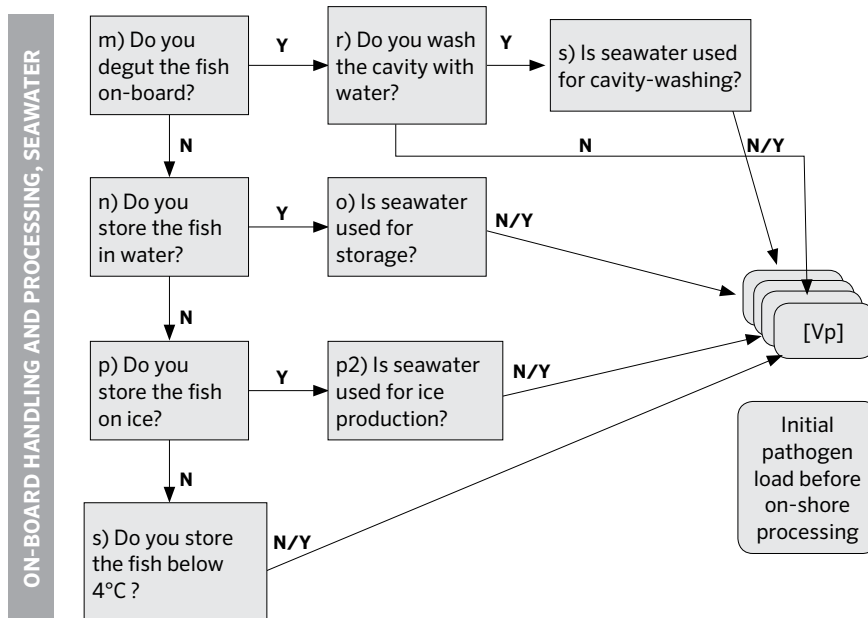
ON-BOARD HANDLING AND PROCESSING, SEAWATER

m) Do you degut the fish on-board?

Y

r) Do you wash the cavity with water?

Y

s) Is seawater used for cavity-washing?

N

N

N/Y

n) Do you store the fish in water?

Y

o) Is seawater used for storage?

N/Y

N

p) Do you store the fish on ice?

Y

p2) Is seawater used for ice production?

N/Y

N

s) Do you store the fish below 4°C ?

N/Y

[Vp]

Initial pathogen load before on-shore processing